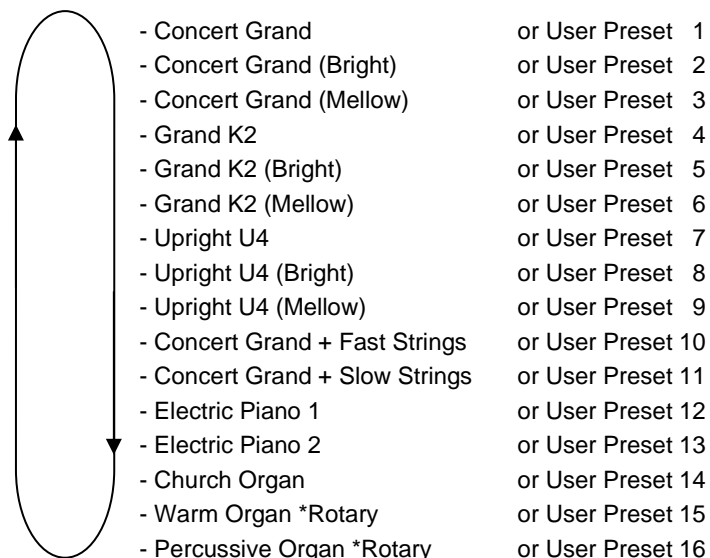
- Concert Grand or User Preset 1
- Concert Grand (Bright) or User Preset 2
- Concert Grand (Mellow) or User Preset 3
- Grand K2 or User Preset 4
- Grand K2 (Bright) or User Preset 5
- Grand K2 (Mellow) or User Preset 6
- Upright U4 or User Preset 7
- Upright U4 (Bright) or User Preset 8
- Upright U4 (Mellow) or User Preset 9
- Concert Grand + Fast Strings or User Preset 10
- Concert Grand + Slow Strings or User Preset 11
- Electric Piano 1 or User Preset 12
- Electric Piano 2 or User Preset 13
- Church Organ or User Preset 14
- Warm Organ *Rotary or User Preset 15
- Percussive Organ *Rotary or User Preset 16